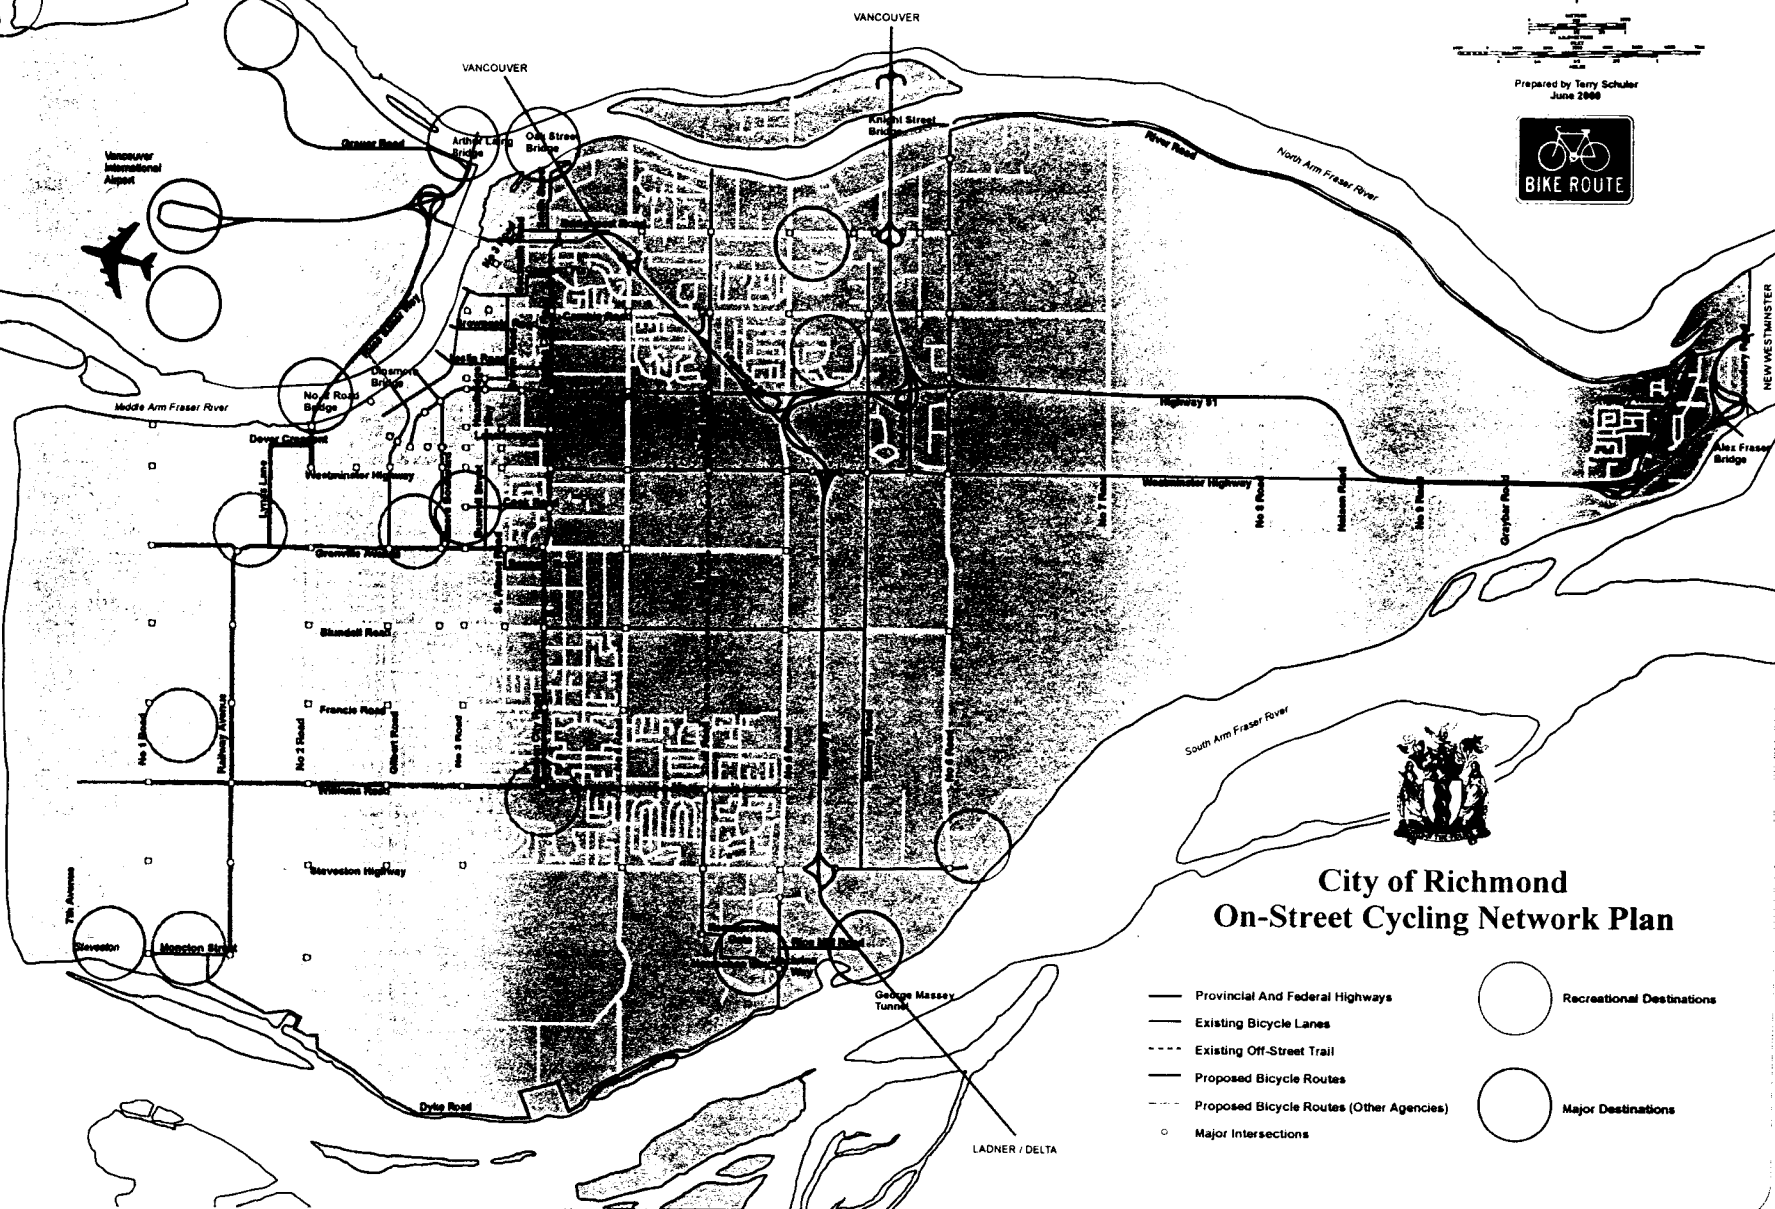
VANCOUVER

VANCOUVER

Prepared by Terry Schuler
June 2000

BIKE ROUTE

Vancouver International Airport

Grauer Road

Arthur Laing Bridge

Oak Street Bridge

Knight Street Bridge

River Road

North Arm Fraser River

No 2 Road Bridge

Dinsmore Bridge

Middle Arm Fraser River

Dover Crescent

Westminster Highway

Lynas Lane

Granville Avenue

Highway 91

Westminster Highway

No 7 Road

No 8 Road

Nelson Road

No 9 Road

Graybar Road

Alex Fraser Bridge

NEW WESTMINSTER

Blundell Road

Francis Road

No 1 Road

Railway Avenue

No 2 Road

Gilbert Road

No 3 Road

Williams Road

Steveston Highway

7th Avenue

Steveston

Moncton Street

South Arm Fraser River

City of Richmond
On-Street Cycling Network Plan

George Massey Tunnel

Dyke Road

LADNER / DELTA

Provincial And Federal Highways
Existing Bicycle Lanes
Existing Off-Street Trail
Proposed Bicycle Routes
Proposed Bicycle Routes (Other Agencies)
Major Intersections

Recreational Destinations

Major Destinations